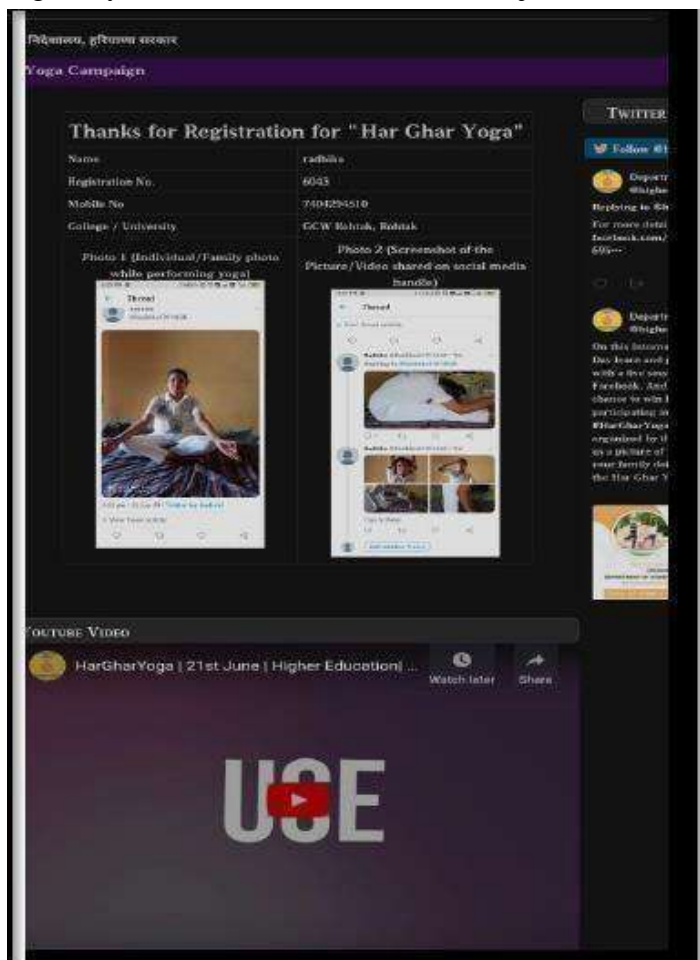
निदेशालय, हरियाणा सरकार

Yoga Campaign

Thanks for Registration for "Har Ghar Yoga"

| Name | radhika |
|---|---|
| Registration No. | 6043 |
| Mobile No | 7404294510 |
| College / University | GCW Rohtak, Rohtak |
| Photo 1 (Individual/Family photo while performing yoga) | Photo 2 (Screenshot of the Picture/Video shared on social media handle) |

Thread

Thread

TWITTER

Follow @

Departr
@highe

Replying to @h

For more detai
facebook.com/
695---

Departr
@highe

On this Interna
Day learn and p
with a live sess
Facebook. And
chance to win I
participating in
#HarGharYoga
organized by th
us a picture of
your family doi
the Har Ghar Y

YOUTUBE VIDEO

HarGharYoga | 21st June | Higher Education| ...

Watch later

Share

USE